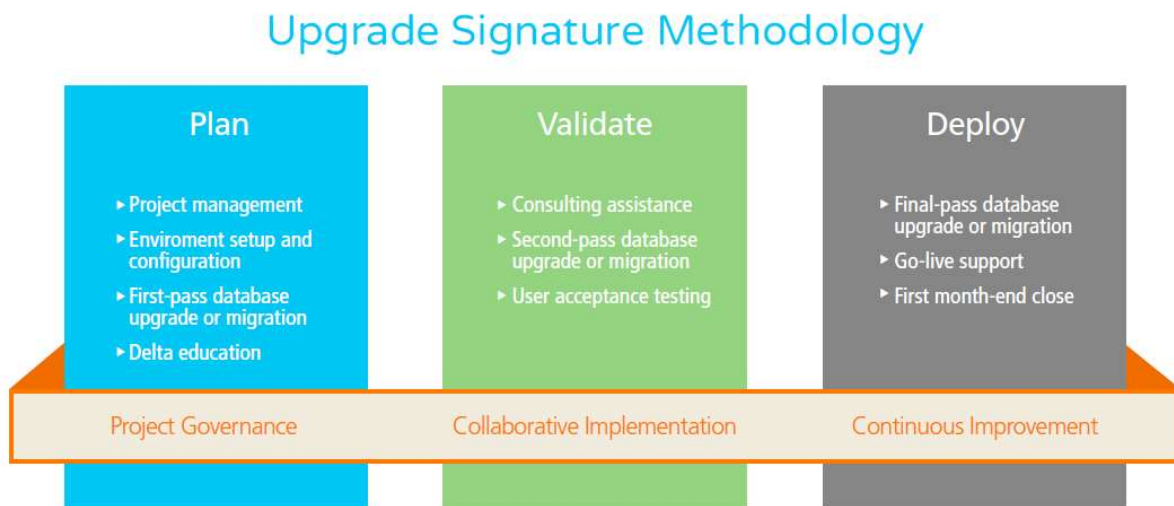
Upgrade Signature Methodology

Plan

- Project management
- Enviroment setup and configuration
- First-pass database upgrade or migration
- Delta education

Validate

- Consulting assistance
- Second-pass database upgrade or migration
- User acceptance testing

Deploy

- Final-pass database upgrade or migration
- Go-live support
- First month-end close

Project Governance

Collaborative Implementation

Continuous Improvement